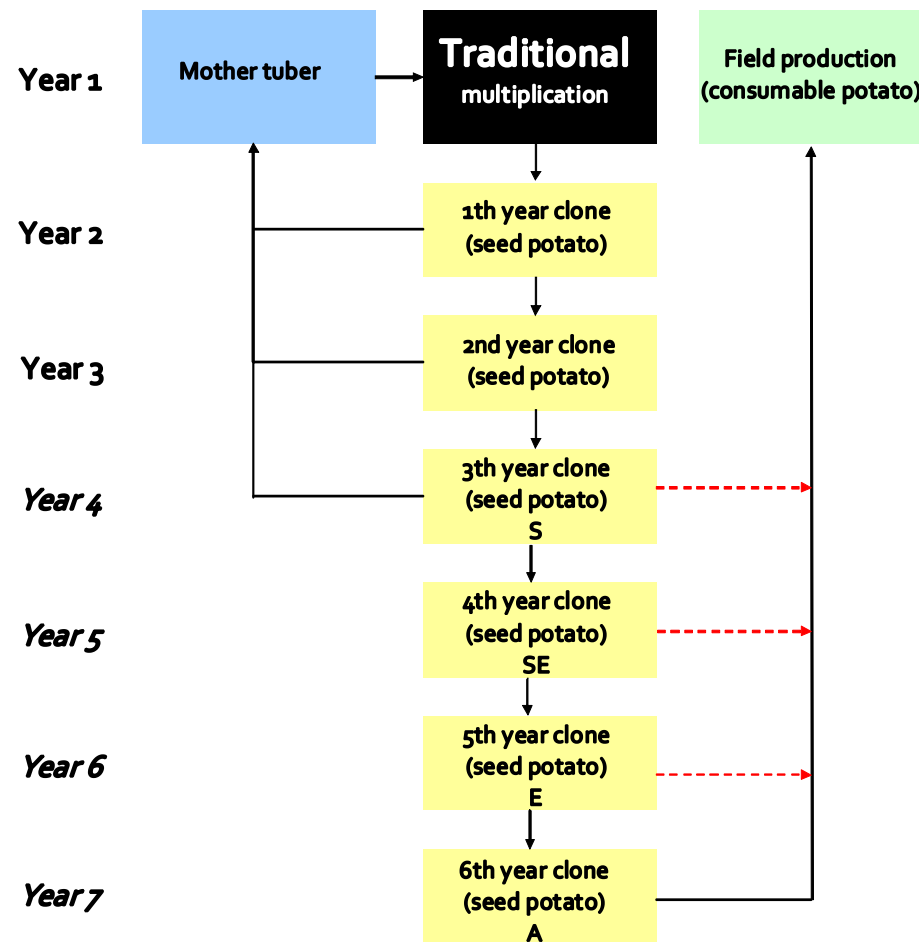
Year 1

Mother tuber

Traditional
multiplication

Field production
(consumable potato)

Year 2

1th year clone
(seed potato)

Year 3

2nd year clone
(seed potato)

Year 4

3th year clone
(seed potato)
S

Year 5

4th year clone
(seed potato)
SE

Year 6

5th year clone
(seed potato)
E

Year 7

6th year clone
(seed potato)
A